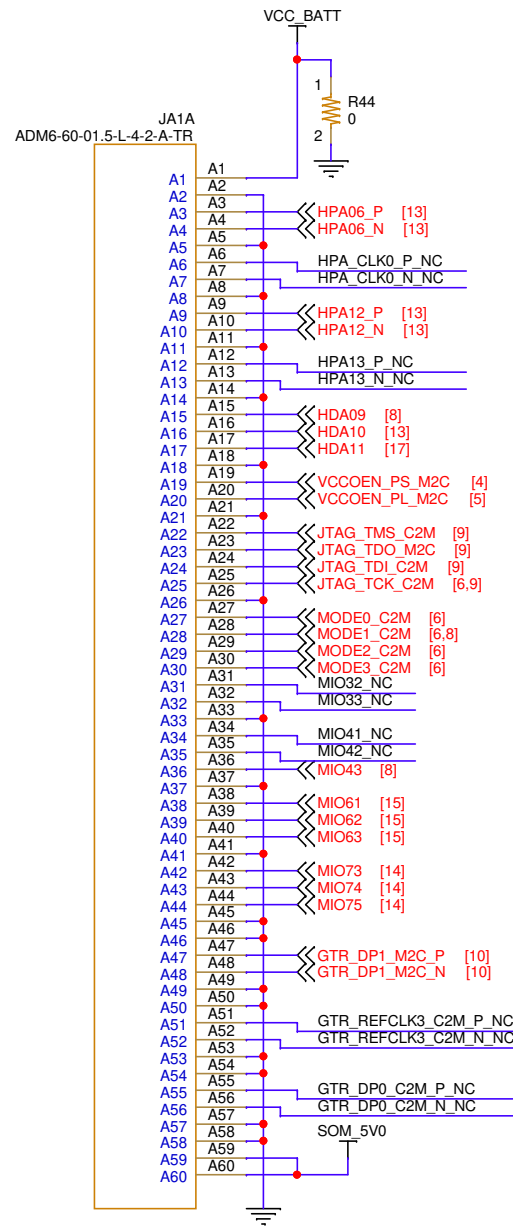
VCC_BATT

1
R44
0
2

JA1A
ADM6-60-01.5-L-4-2-A-TR

A1 A1
A2 A2
A3 A3
A4 A4
A5 A5
A6 A6
A7 A7
A8 A8
A9 A9
A10 A10
A11 A11
A12 A12
A13 A13
A14 A14
A15 A15
A16 A16
A17 A17
A18 A18
A19 A19
A20 A20
A21 A21
A22 A22
A23 A23
A24 A24
A25 A25
A26 A26
A27 A27
A28 A28
A29 A29
A30 A30
A31 A31
A32 A32
A33 A33
A34 A34
A35 A35
A36 A36
A37 A37
A38 A38
A39 A39
A40 A40
A41 A41
A42 A42
A43 A43
A44 A44
A45 A45
A46 A46
A47 A47
A48 A48
A49 A49
A50 A50
A51 A51
A52 A52
A53 A53
A54 A54
A55 A55
A56 A56
A57 A57
A58 A58
A59 A59
A60 A60

HPA06_P [13]
HPA06_N [13]
HPA_CLK0_P_NC
HPA_CLK0_N_NC
HPA12_P [13]
HPA12_N [13]
HPA13_P_NC
HPA13_N_NC
HDA09 [8]
HDA10 [13]
HDA11 [17]
VCCOEN_PS_M2C [4]
VCCOEN_PL_M2C [5]
JTAG_TMS_C2M [9]
JTAG_TDO_M2C [9]
JTAG_TDI_C2M [9]
JTAG_TCK_C2M [6,9]
MODE0_C2M [6]
MODE1_C2M [6,8]
MODE2_C2M [6]
MODE3_C2M [6]
MIO32_NC
MIO33_NC
MIO41_NC
MIO42_NC
MIO43 [8]
MIO61 [15]
MIO62 [15]
MIO63 [15]
MIO73 [14]
MIO74 [14]
MIO75 [14]
GTR_DP1_M2C_P [10]
GTR_DP1_M2C_N [10]
GTR_REFCLK3_C2M_P_NC
GTR_REFCLK3_C2M_N_NC
GTR_DP0_C2M_P_NC
GTR_DP0_C2M_N_NC
SOM_5V0